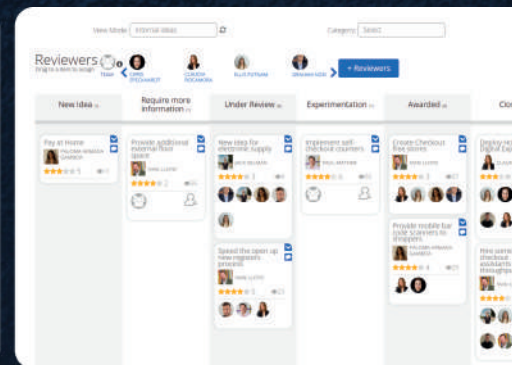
View Mode: Internal Ideas
Category: Select

Reviewers
Drag to a item to assign
Team
CHRIS O'DONNELL
CLAUDIA ROCKWOOD
ELLIE PUTNAM
GRAHAM KIDD
+ Reviewers

New Idea
Require more information
Under Review
Experimentation
Awarded
Clo

Pay at Home
PALOMA ARANDA GARRIDO
1
5

Provide additional external foot space
IAN CLOYD
2
4

New idea for electronic supply
JACK BRUNER
2
4

Implement self-checkout counters
PAUL WATSON
1
0

Create Checkout free stores
IAN CLOYD
2
17

Deploy re Digital Exp

Speed the open up new register's process
IAN CLOYD
1
23

Provide mobile bar code scanners to shoppers
PALOMA ARANDA GARRIDO
4
16

Hire some assistants throughpu